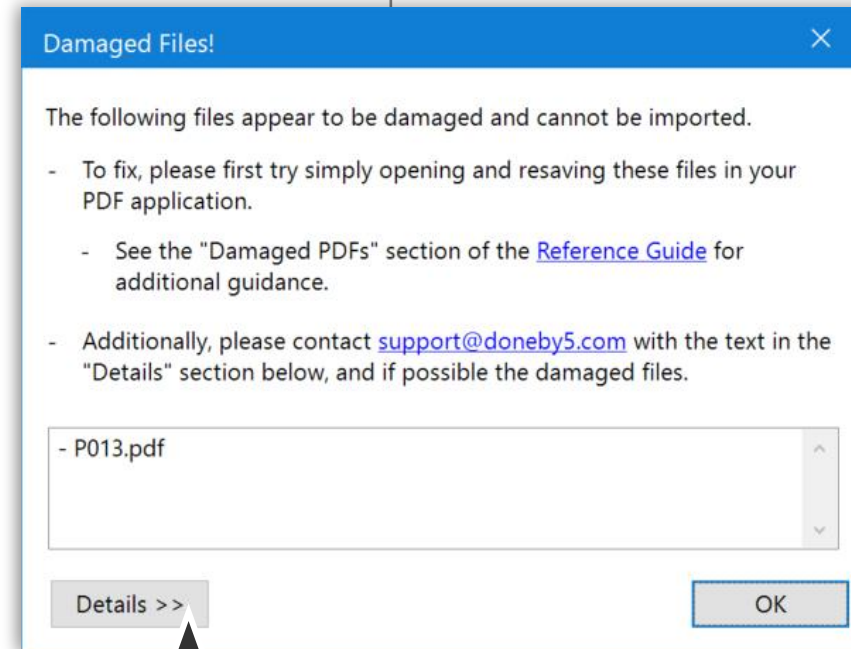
Damaged Files!

×

The following files appear to be damaged and cannot be imported.

- To fix, please first try simply opening and resaving these files in your PDF application.

- See the "Damaged PDFs" section of the Reference Guide for additional guidance.

- Additionally, please contact support@doneby5.com with the text in the "Details" section below, and if possible the damaged files.

- P013.pdf

Details >>

OK